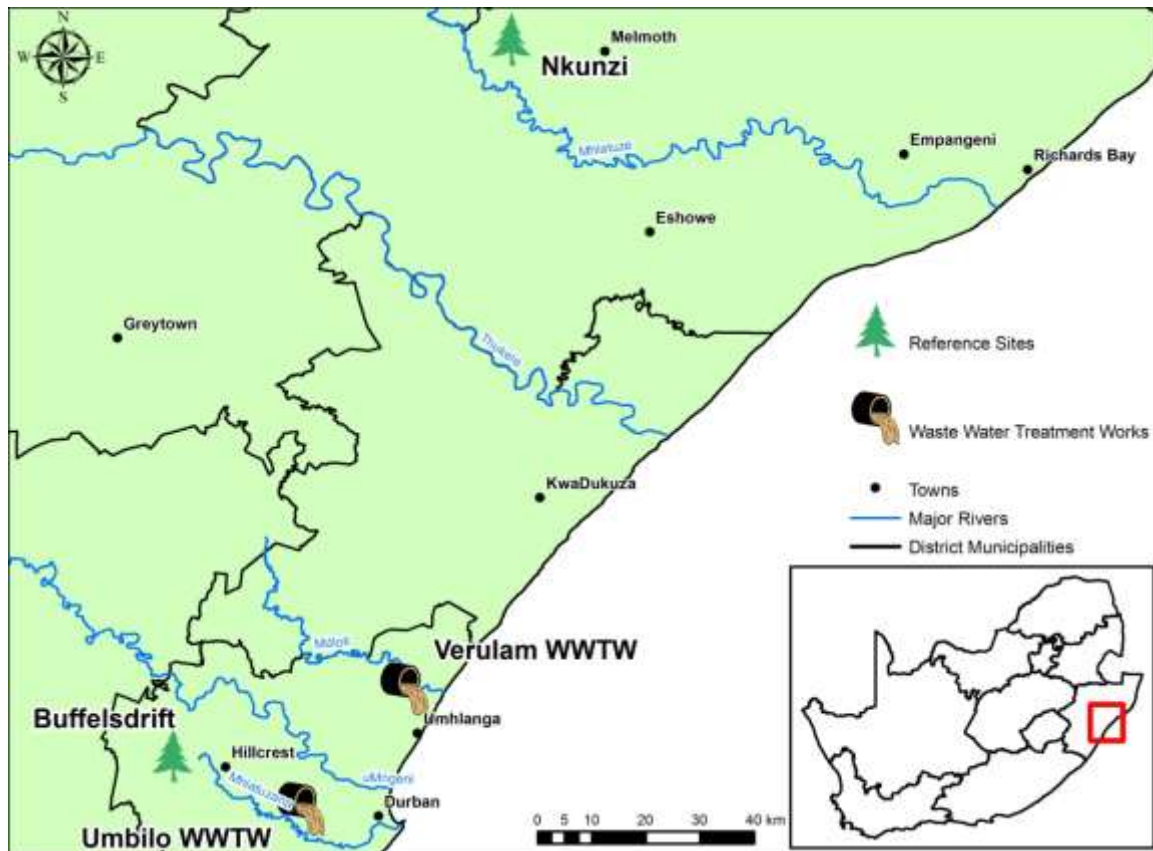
N
W
E
S

Melmoth
Nkunzi
Mhlatuze
Empangeni
Richards Bay
Eshowe
Greytown
Thukela
Reference Sites
Waste Water Treatment Works
KwaDukuza
Towns
Major Rivers
District Municipalities
Mdloti
Verulam WWTW
Buffelsdrift
Umhlanga
Hillcrest
uMngeni
Mhlatuzana
Durban
Umbilo WWTW
0 5 10 20 30 40 km